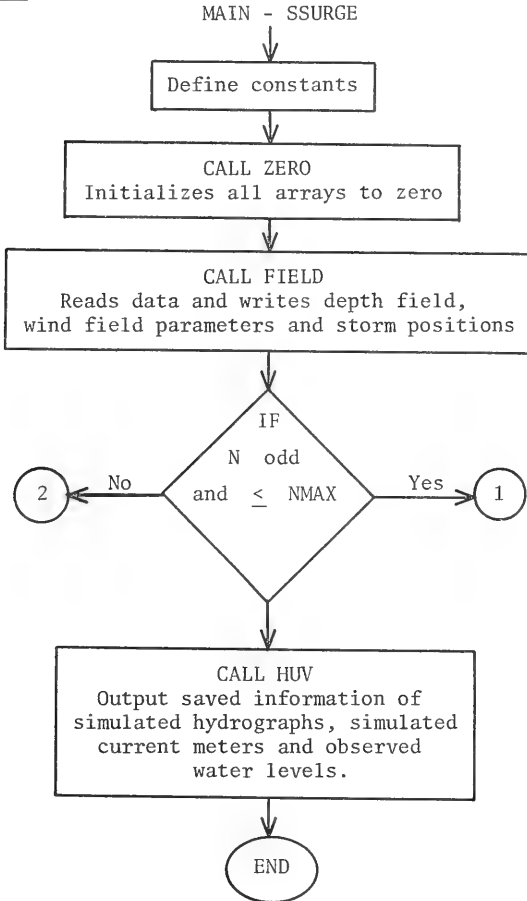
MAIN - SSURGE

Define constants

CALL ZERO
Initializes all arrays to zero

CALL FIELD
Reads data and writes depth field, wind field parameters and storm positions

IF
N odd
and $\leq$ NMAX

No

2

Yes

1

CALL HUV
Output saved information of simulated hydrographs, simulated current meters and observed water levels.

END